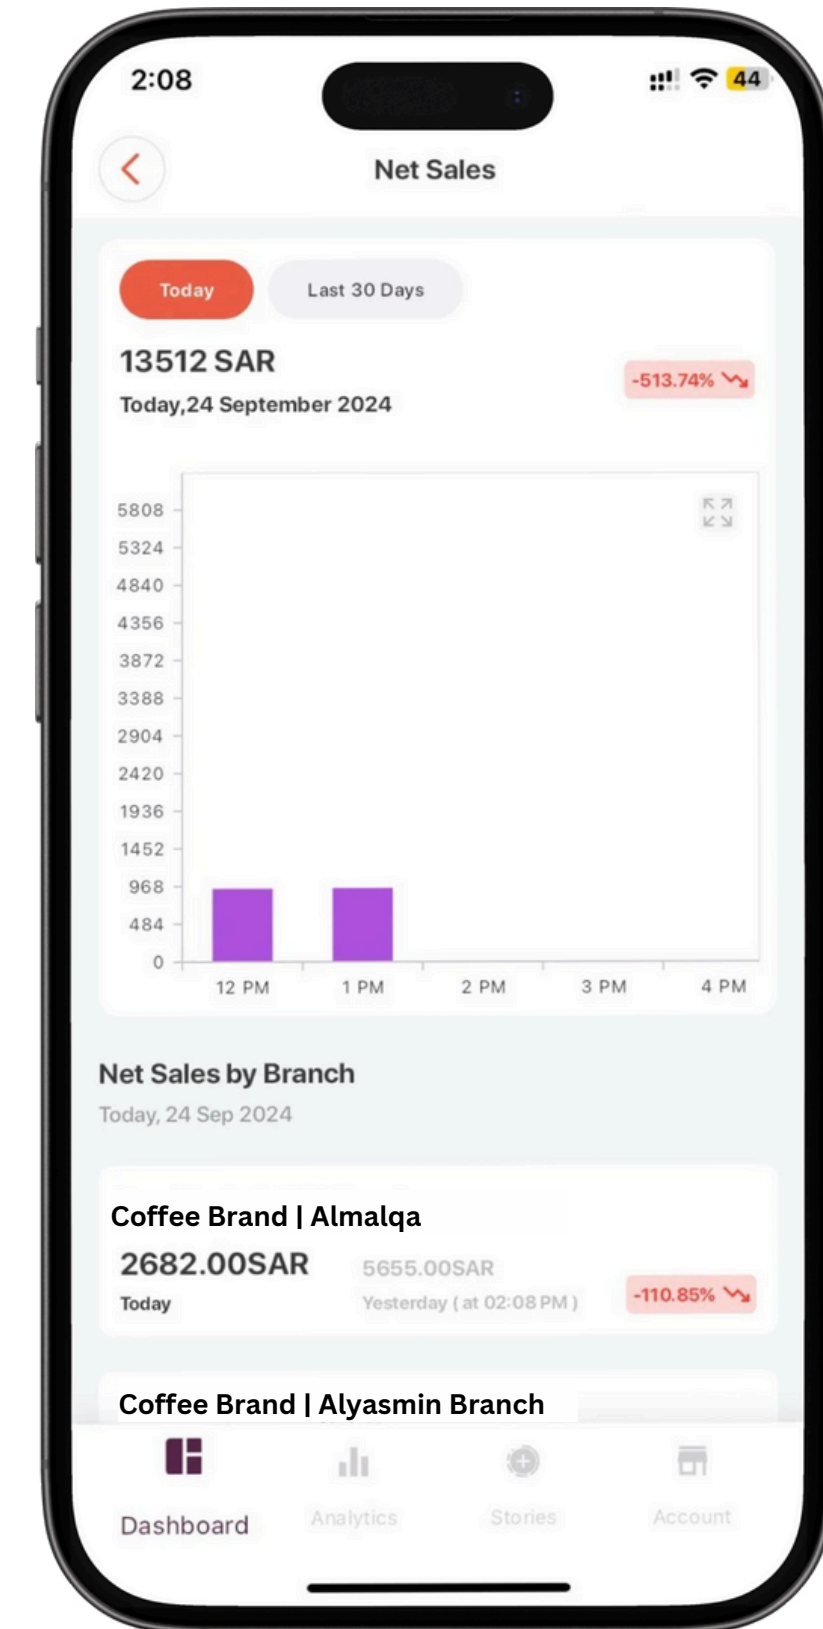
2:08

44

Net Sales

Today

Last 30 Days

13512 SAR

Today,24 September 2024

-513.74%

5808
5324
4840
4356
3872
3388
2904
2420
1936
1452
968
484
0

12 PM
1 PM
2 PM
3 PM
4 PM

Net Sales by Branch

Today, 24 Sep 2024

Coffee Brand | Almalqa

2682.00SAR

Today

5655.00SAR

Yesterday ( at 02:08 PM )

-110.85%

Coffee Brand | Alyasmin Branch

Dashboard

Analytics

Stories

Account